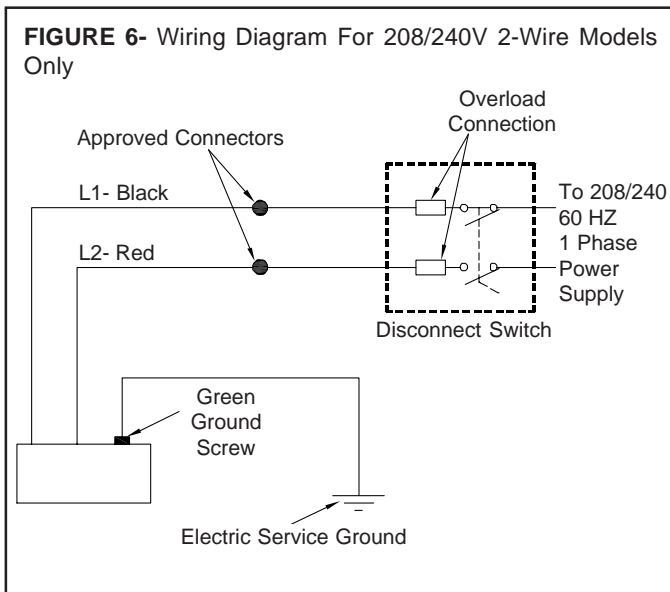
**FIGURE 6-** Wiring Diagram For 208/240V 2-Wire Models Only

Overload Connection

Approved Connectors

L1- Black

L2- Red

To 208/240 60 HZ 1 Phase Power Supply

Disconnect Switch

Green Ground Screw

Electric Service Ground